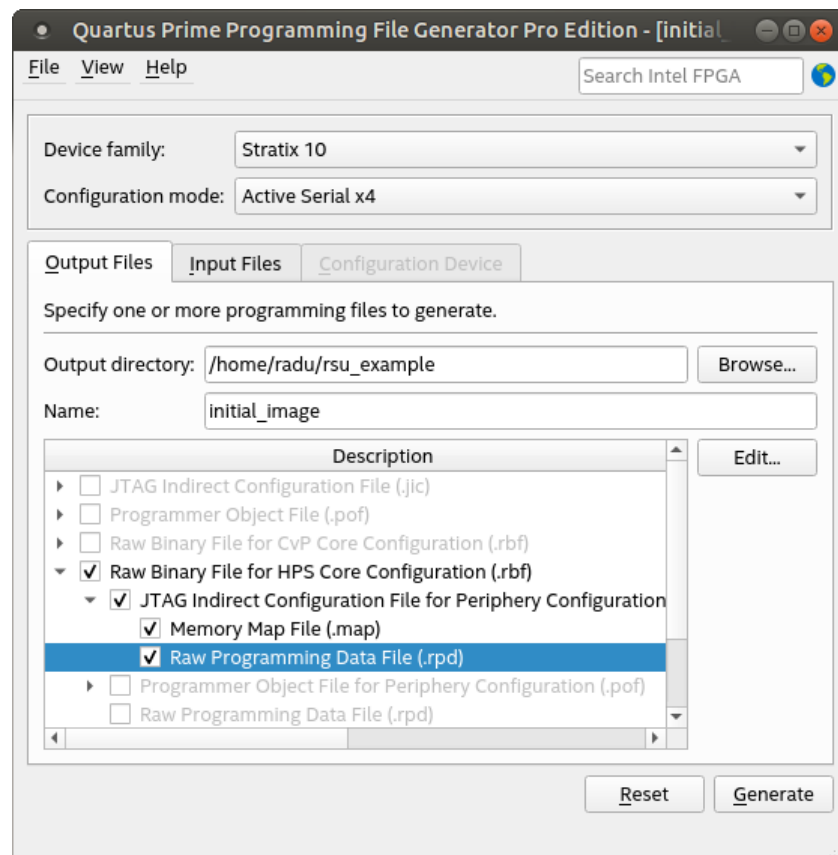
Quartus Prime Programming File Generator Pro Edition - [initial_

File View Help

Search Intel FPGA

Device family: Stratix 10

Configuration mode: Active Serial x4

Output Files Input Files Configuration Device

Specify one or more programming files to generate.

Output directory: /home/radu/rsu_example Browse...

Name: initial_image

Description

Edit...

JTAG Indirect Configuration File (.jic)
Programmer Object File (.pof)
Raw Binary File for CvP Core Configuration (.rbf)
Raw Binary File for HPS Core Configuration (.rbf)
JTAG Indirect Configuration File for Periphery Configuration
Memory Map File (.map)
Raw Programming Data File (.rpd)
Programmer Object File for Periphery Configuration (.pof)
Raw Programming Data File (.rpd)

Reset Generate